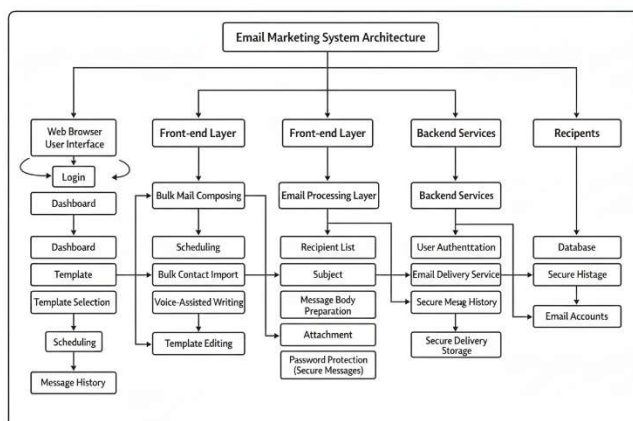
Email Marketing System Architecture

Web Browser User Interface

Login

Dashboard

Dashboard

Template

Template Selection

Scheduling

Message History

Front-end Layer

Bulk Mail Composing

Scheduling

Bulk Contact Import

Voice-Assisted Writing

Template Editing

Front-end Layer

Email Processing Layer

Recipient List

Subject

Message Body Preparation

Attachment

Password Protection (Secure Messages)

Backend Services

Backend Services

User Authenttation

Email Delivery Service

Secure Mesg History

Secure Delivery Storage

Recipents

Database

Secure Histage

Email Accounts